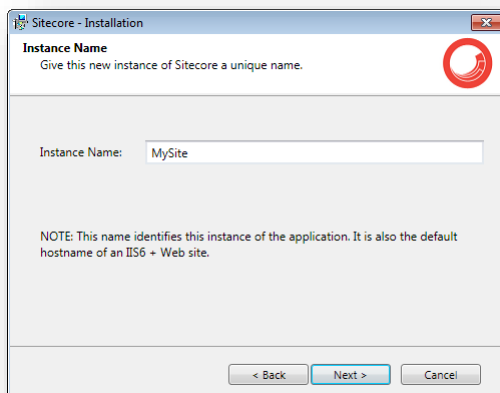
Sitecore - Installation

Instance Name
Give this new instance of Sitecore a unique name.

Instance Name: MySite

NOTE: This name identifies this instance of the application. It is also the default hostname of an IIS6 + Web site.

< Back Next > Cancel